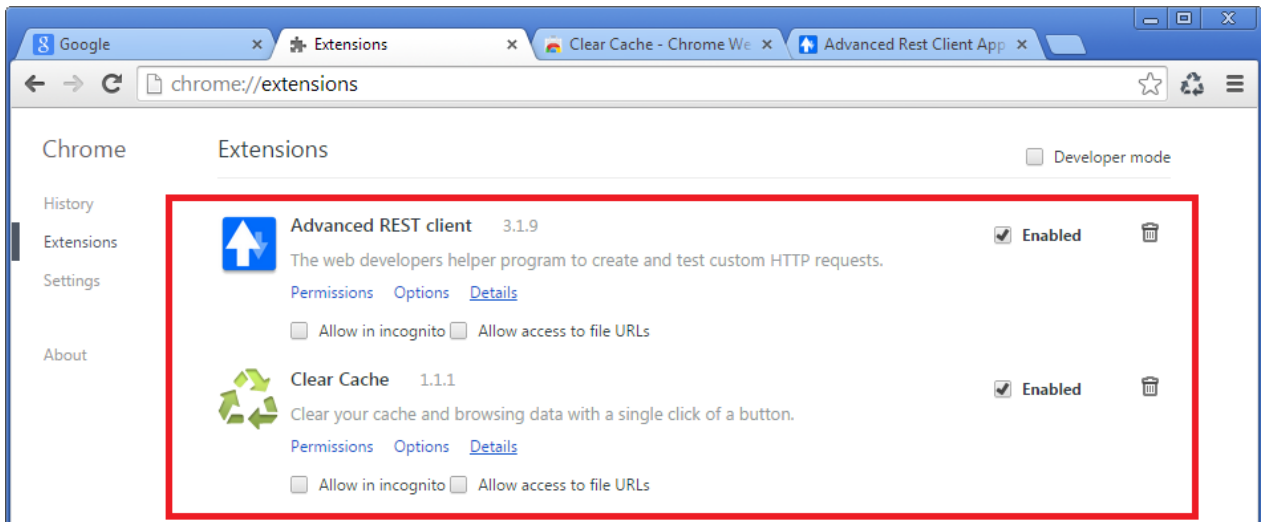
Google
Extensions
Clear Cache - Chrome We
Advanced Rest Client App

chrome://extensions

Chrome

History
Extensions
Settings

About

Extensions

Developer mode

Advanced REST client 3.1.9
The web developers helper program to create and test custom HTTP requests.
Permissions Options Details
Allow in incognito Allow access to file URLs
Enabled

Clear Cache 1.1.1
Clear your cache and browsing data with a single click of a button.
Permissions Options Details
Allow in incognito Allow access to file URLs
Enabled